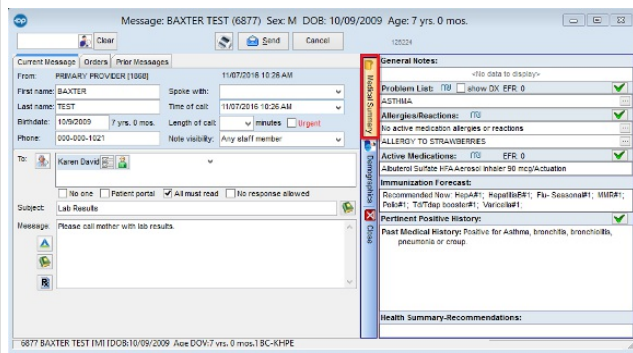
Message: BAXTER TEST (6877) Sex: M DOB: 10/09/2009 Age: 7 yrs. 0 mos.

Clear

Send

Cancel

128224

Current Message

Orders

Prior Messages

From: PRIMARY PROVIDER [1060]

11/07/2016 10:26 AM

First name: BAXTER

Spoke with:

Last name: TEST

Time of call: 11/07/2016 10:26 AM

Birthdate: 10/9/2009 7 yrs. 0 mos.

Length of call: minutes Urgent

Phone: 000-000-1021

Note visibility: Any staff member

To: Karen David

No one

Patient portal

All must read

No response allowed

Subject: Lab Results

Message: Please call mother with lab results.

Medical Summary

Demographics

Close

General Notes:

<No data to display>

Problem List: show DX EFR 0

ASTHMA

Allergies/Reactions:

No active medication allergies or reactions

ALLERGY TO STRAWBERRIES

Active Medications: EFR 0

Albuterol Sulfate HFA Aerosol Inhaler 90 mcg/Actuation

Immunization Forecast:

Recommended Now: HepA#1; HepatitisB#1; Flu- Seasonal#1; MMR#1; Polio#1; Td/Tdap booster#1; Varicella#1;

Pertinent Positive History:

Past Medical History: Positive for Asthma, bronchitis, bronchiolitis, pneumonia or croup.

Health Summary-Recommendations:

6877 BAXTER TEST [M] [DOB:10/09/2009 Age DOV:7 yrs. 0 mos.] BC-KHPE